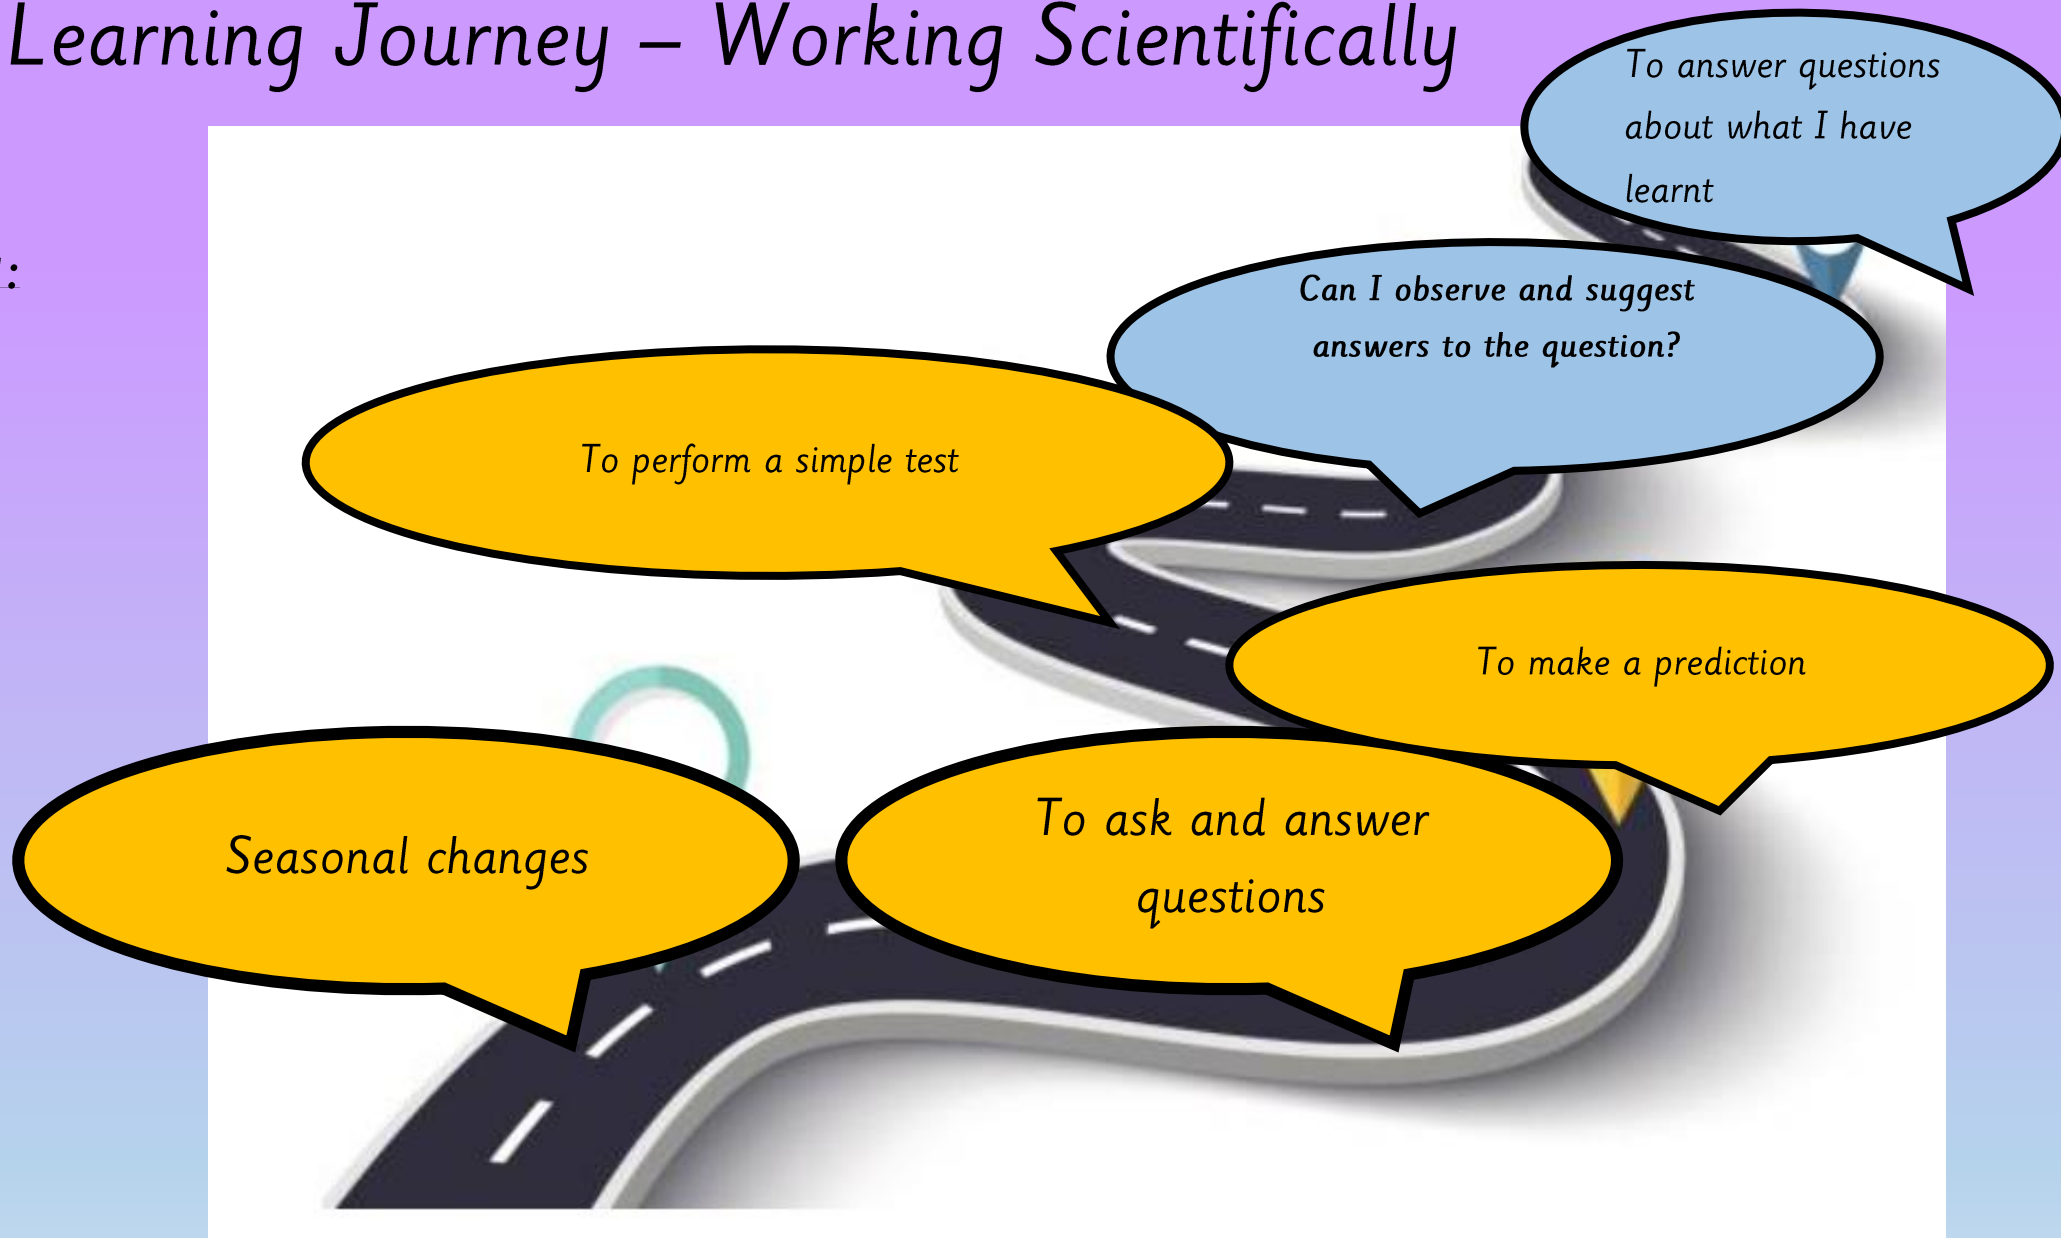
Learning Journey – Working Scientifically

:

Seasonal changes

To ask and answer questions

To make a prediction

To perform a simple test

Can I observe and suggest answers to the question?

To answer questions about what I have learnt